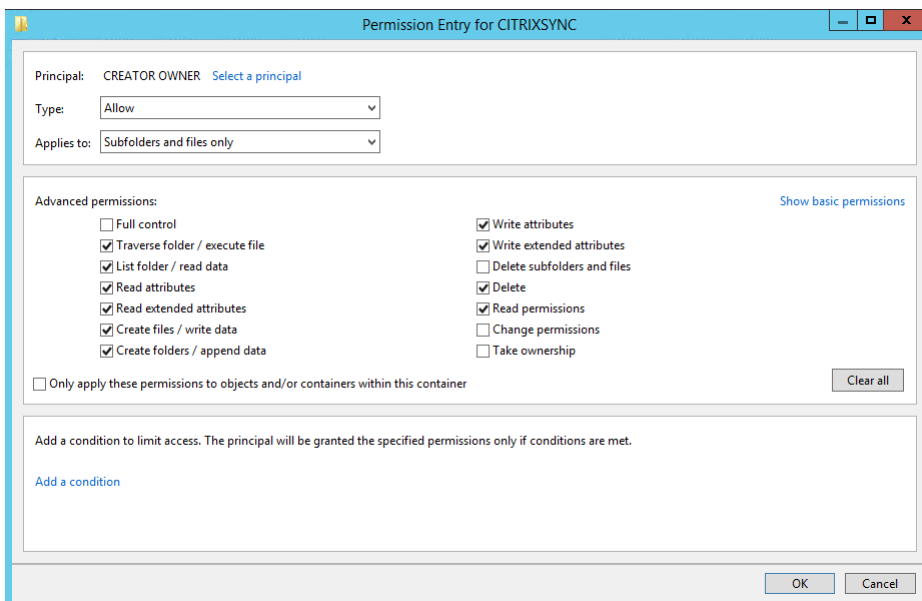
Permission Entry for CITRIXSYNC

Principal: CREATOR OWNER Select a principal

Type: Allow

Applies to: Subfolders and files only

Advanced permissions:

Show basic permissions

Full control
Traverse folder / execute file
List folder / read data
Read attributes
Read extended attributes
Create files / write data
Create folders / append data

Write attributes
Write extended attributes
Delete subfolders and files
Delete
Read permissions
Change permissions
Take ownership

Only apply these permissions to objects and/or containers within this container

Clear all

Add a condition to limit access. The principal will be granted the specified permissions only if conditions are met.

Add a condition

OK Cancel